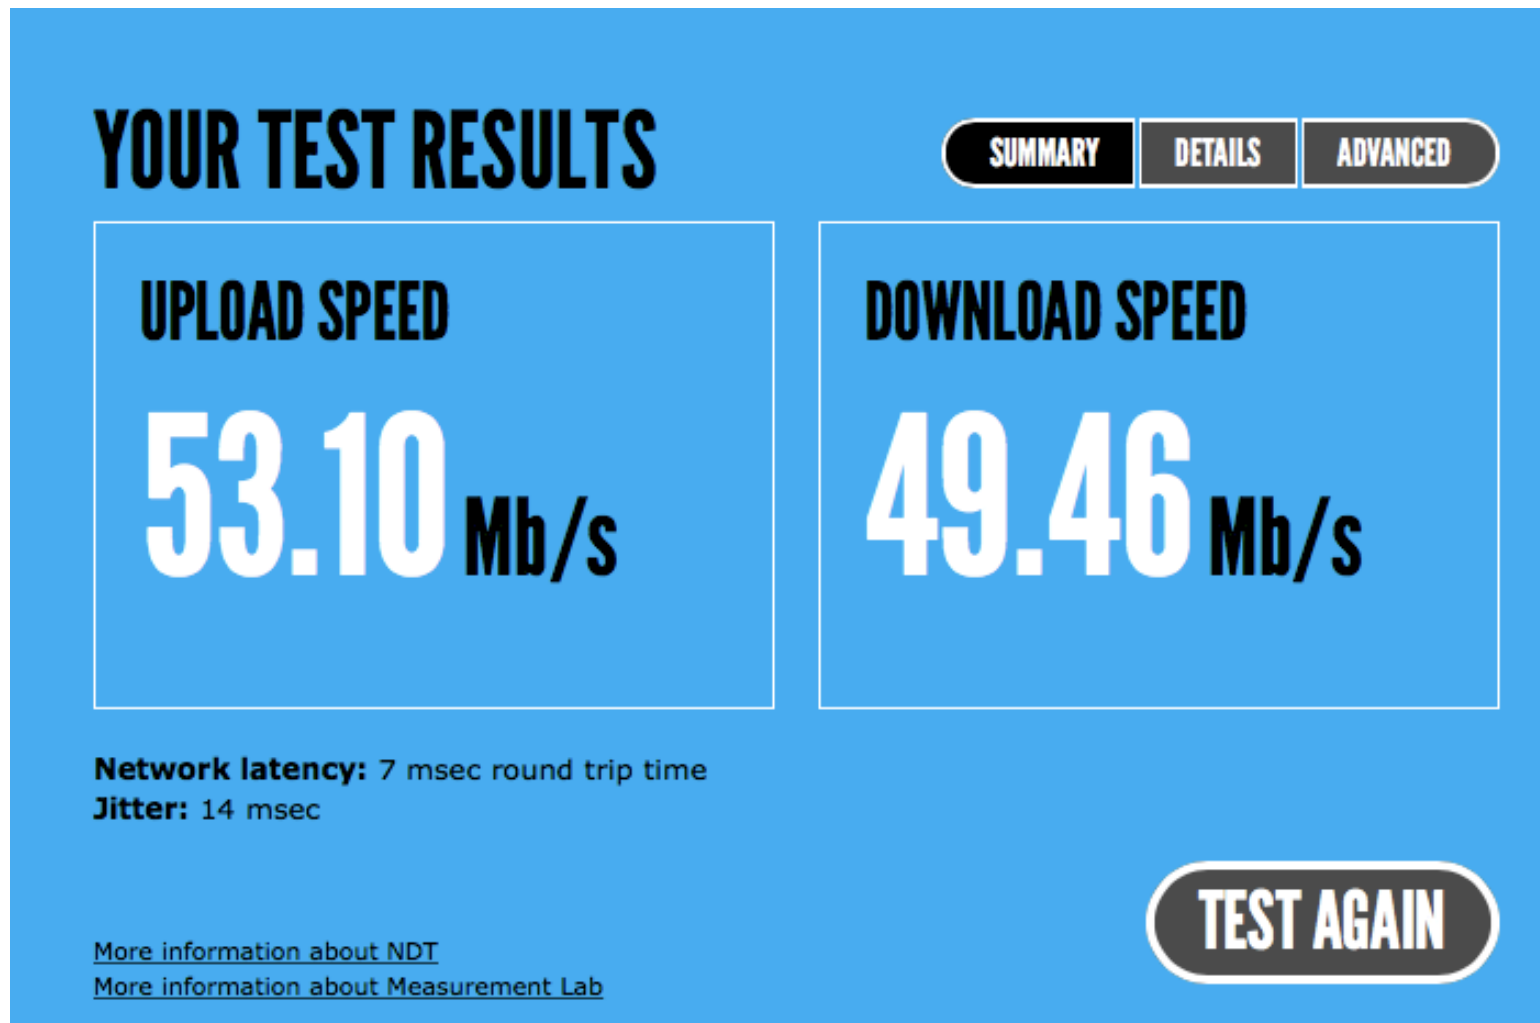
YOUR TEST RESULTS

SUMMARY DETAILS ADVANCED

UPLOAD SPEED

53.10 Mb/s

DOWNLOAD SPEED

49.46 Mb/s

**Network latency:** 7 msec round trip time
**Jitter:** 14 msec

More information about NDT
More information about Measurement Lab

TEST AGAIN